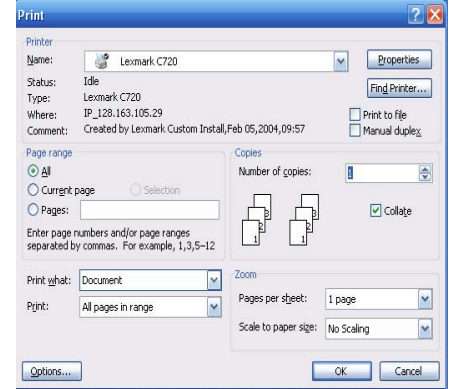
Print

Printer

Name: Lexmark C720

Properties

Status: Idle

Type: Lexmark C720

Find Printer...

Where: IP_128.163.105.29

Print to file

Comment: Created by Lexmark Custom Install,Feb 05,2004,09:57

Manual duplex

Page range

All

Current page

Selection

Pages:

Enter page numbers and/or page ranges separated by commas. For example, 1,3,5–12

Copies

Number of copies: 1

3 2 1 3 2 1

Collate

Print what: Document

Print: All pages in range

Zoom

Pages per sheet: 1 page

Scale to paper size: No Scaling

Options...

OK

Cancel